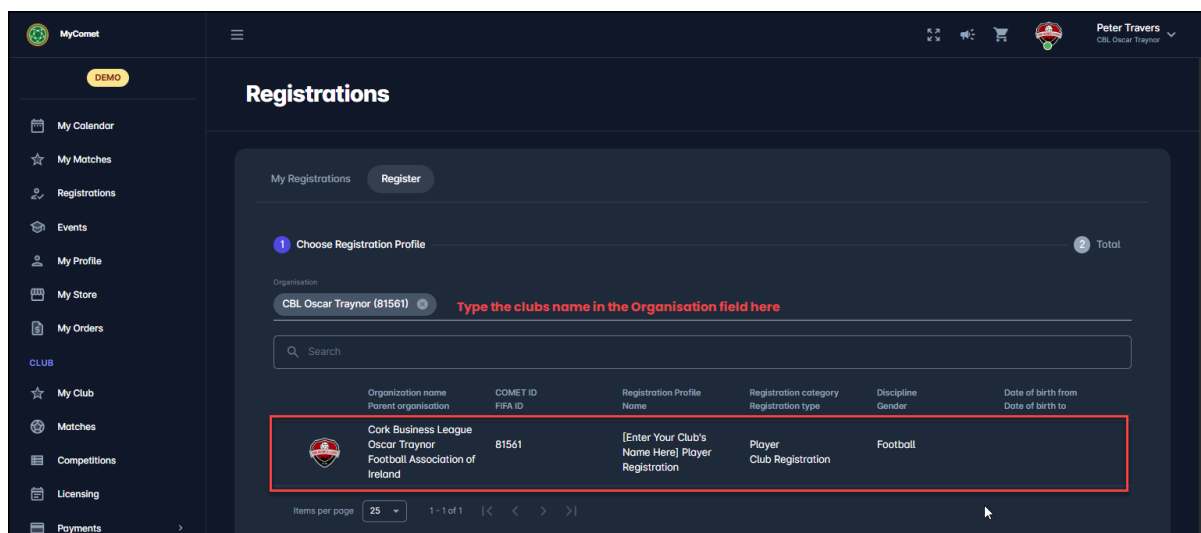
MyComet

DEMO

My Calendar
My Matches
Registrations
Events
My Profile
My Store
My Orders

CLUB

My Club
Matches
Competitions
Licensing
Payments

Peter Travers
CBL Oscar Traynor

Registrations

My Registrations
Register

1 Choose Registration Profile
2 Total

Organisation
CBL Oscar Traynor (81561)
Type the clubs name in the Organisation field here

Search

| | Organization name Parent organisation | COMET ID FIFA ID | Registration Profile Name | Registration category Registration type | Discipline Gender | Date of birth from Date of birth to |
|---|---|---|---|---|---|---|
| | Cork Business League Oscar Traynor Football Association of Ireland | 81561 | [Enter Your Club's Name Here] Player Registration | Player Club Registration | Football | |

Items per page 25
1 - 1 of 1